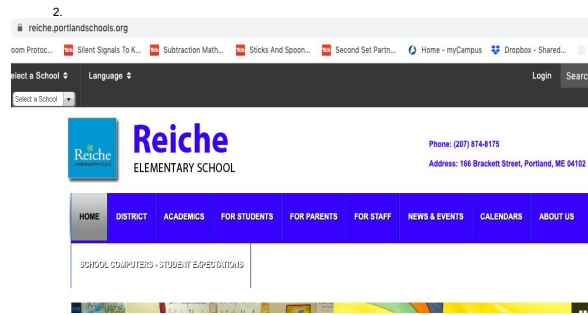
2.

reiche.portlandschools.org

oom Protoc... Silent Signals To K... Subtraction Math... Sticks And Spoon... Second Set Partn... Home - myCampus Dropbox - Shared...

elect a School ♦ Language ♦ Login Searc

Select a School

Reiche

Reiche
ELEMENTARY SCHOOL

Phone: (207) 874-8175
Address: 166 Brackett Street, Portland, ME 04102

HOME DISTRICT ACADEMICS FOR STUDENTS FOR PARENTS FOR STAFF NEWS & EVENTS CALENDARS ABOUT US

SCHOOL COMPUTERS - STUDENT EXPECTATIONS